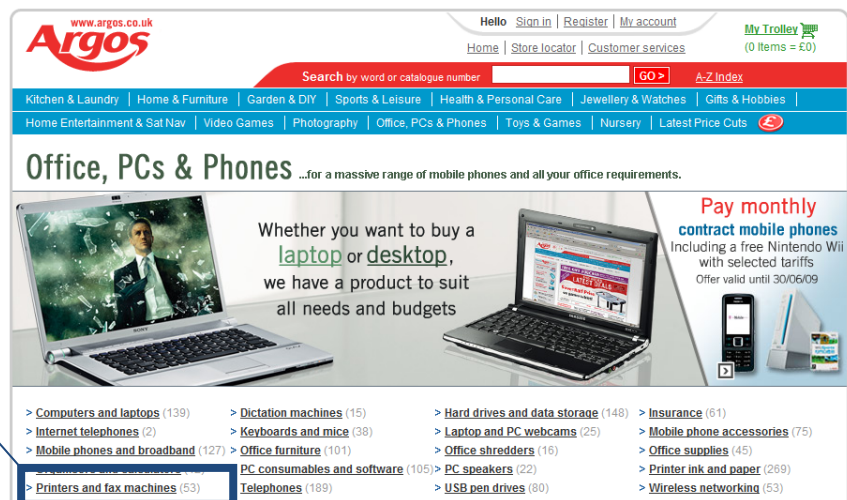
www.argos.co.uk
Argos

Hello Sign in | Register | My account
Home | Store locator | Customer services

My Trolley
(0 Items = £0)

Search by word or catalogue number GO > A-Z Index

Kitchen & Laundry | Home & Furniture | Garden & DIY | Sports & Leisure | Health & Personal Care | Jewellery & Watches | Gifts & Hobbies |
Home Entertainment & Sat Nav | Video Games | Photography | Office, PCs & Phones | Toys & Games | Nursery | Latest Price Cuts

Office, PCs & Phones ...for a massive range of mobile phones and all your office requirements.

Whether you want to buy a laptop or desktop, we have a product to suit all needs and budgets

Pay monthly
contract mobile phones
Including a free Nintendo Wii with selected tariffs
Offer valid until 30/06/09

> Computers and laptops (139)
> Internet telephones (2)
> Mobile phones and broadband (127)
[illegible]
> Printers and fax machines (53)

> Dictation machines (15)
> Keyboards and mice (38)
> Office furniture (101)
> PC consumables and software (105)
> Telephones (189)

> Hard drives and data storage (148)
> Laptop and PC webcams (25)
> Office shredders (16)
> PC speakers (22)
> USB pen drives (80)

> Insurance (61)
> Mobile phone accessories (75)
> Office supplies (45)
> Printer ink and paper (269)
> Wireless networking (53)